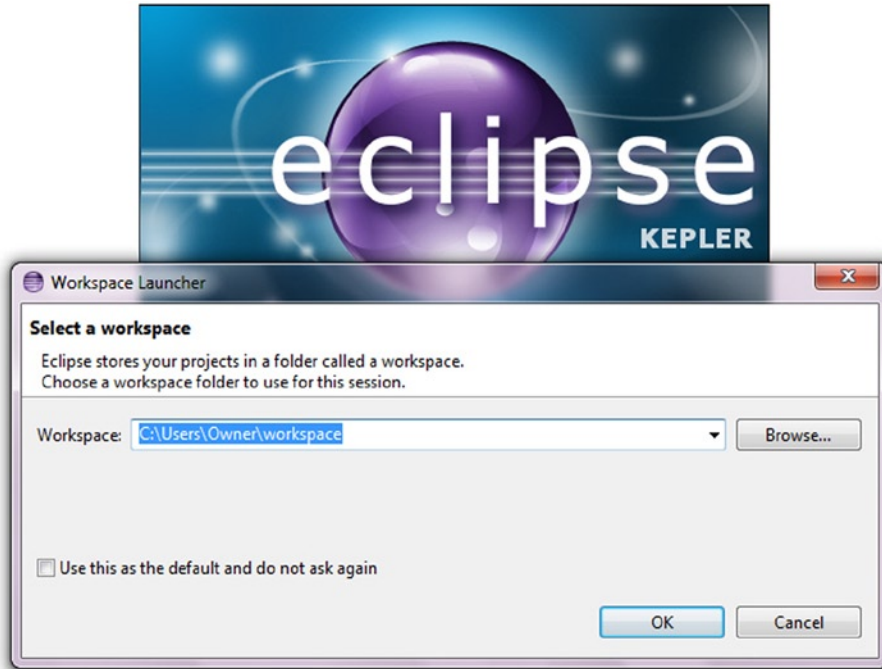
eclipse
KEPLER

Workspace Launcher

Select a workspace

Eclipse stores your projects in a folder called a workspace.
Choose a workspace folder to use for this session.

Workspace: C:\Users\Owner\workspace

Browse...

Use this as the default and do not ask again

OK

Cancel